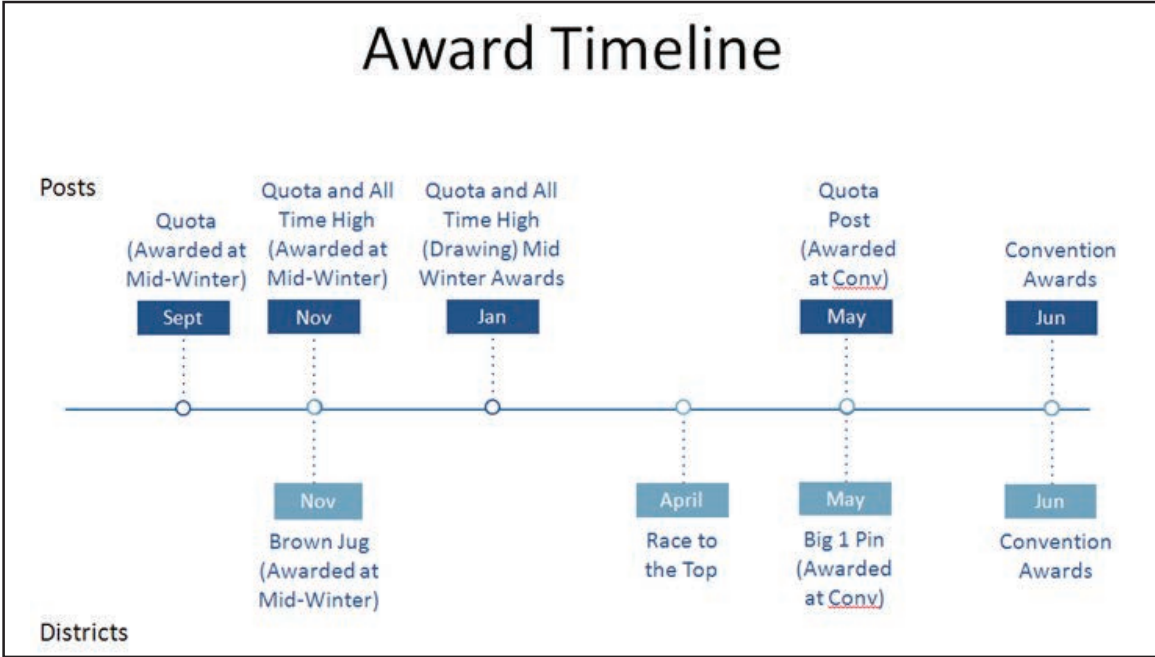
Award Timeline

Posts

Quota (Awarded at Mid-Winter)

Sept

Quota and All Time High (Awarded at Mid-Winter)

Nov

Quota and All Time High (Drawing) Mid Winter Awards

Jan

Quota Post (Awarded at Conv)

May

Convention Awards

Jun

Nov

Brown Jug (Awarded at Mid-Winter)

April

Race to the Top

May

Big 1 Pin (Awarded at Conv)

Jun

Convention Awards

Districts